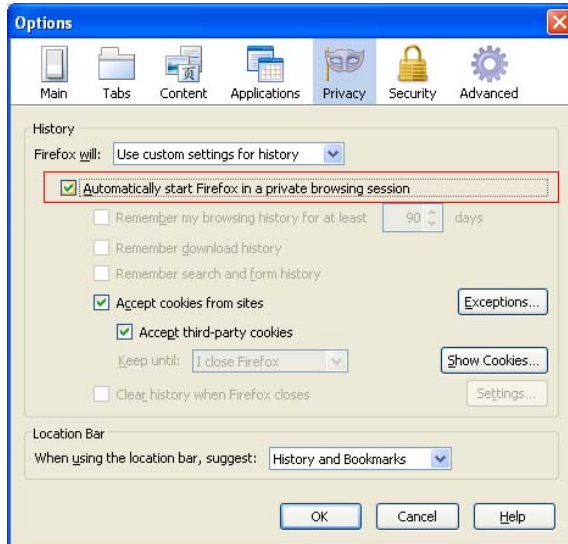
Options

Main Tabs Content Applications Privacy Security Advanced

History

Firefox will: Use custom settings for history

Automatically start Firefox in a private browsing session

Remember my browsing history for at least 90 days

Remember download history

Remember search and form history

Accept cookies from sites Exceptions...

Accept third-party cookies

Keep until: I close Firefox Show Cookies...

Clear history when Firefox closes Settings...

Location Bar

When using the location bar, suggest: History and Bookmarks

OK Cancel Help